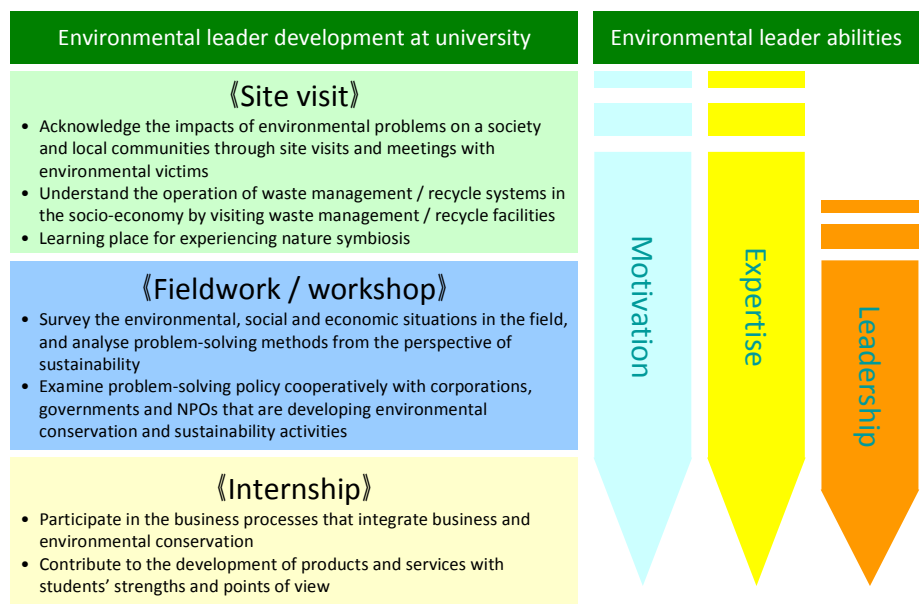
Environmental leader development at university

Environmental leader abilities

《Site visit》

• Acknowledge the impacts of environmental problems on a society and local communities through site visits and meetings with environmental victims
• Understand the operation of waste management / recycle systems in the socio-economy by visiting waste management / recycle facilities
• Learning place for experiencing nature symbiosis

《Fieldwork / workshop》

• Survey the environmental, social and economic situations in the field, and analyse problem-solving methods from the perspective of sustainability
• Examine problem-solving policy cooperatively with corporations, governments and NPOs that are developing environmental conservation and sustainability activities

《Internship》

• Participate in the business processes that integrate business and environmental conservation
• Contribute to the development of products and services with students' strengths and points of view

Motivation

Expertise

Leadership